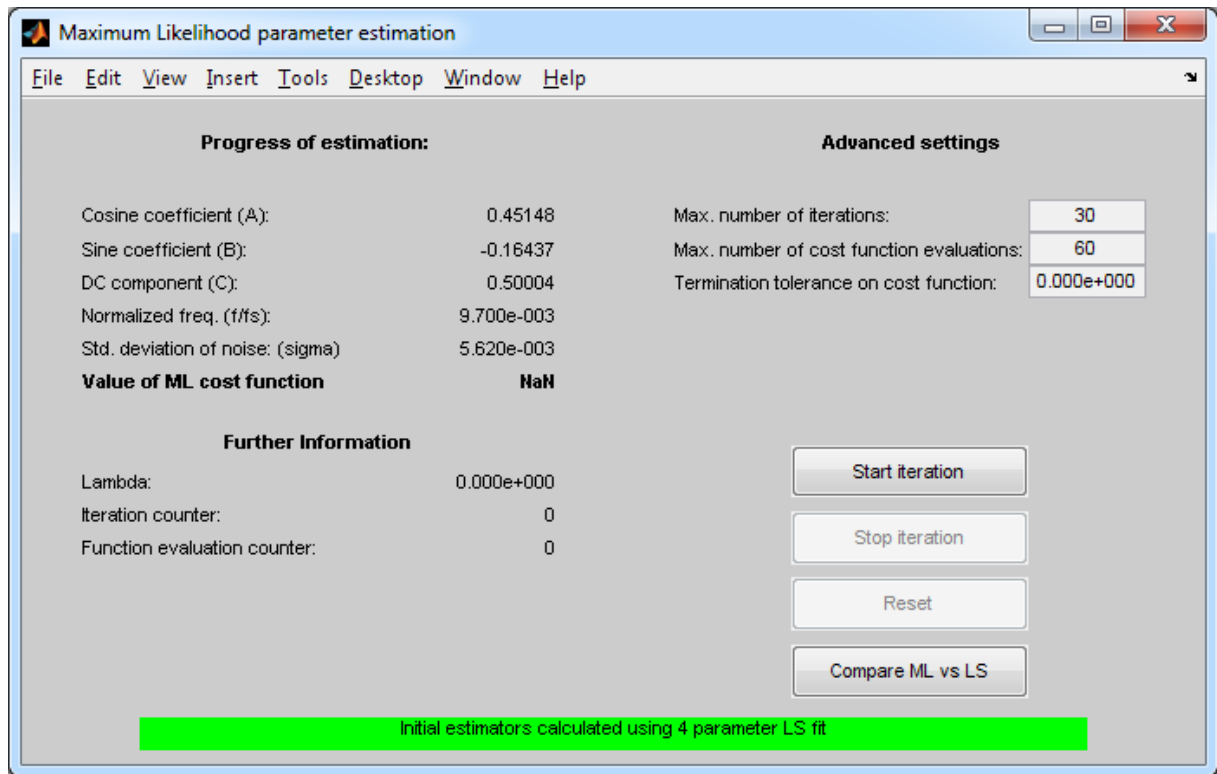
Maximum Likelihood parameter estimation

File Edit View Insert Tools Desktop Window Help

Progress of estimation:

Cosine coefficient (A): 0.45148
Sine coefficient (B): -0.16437
DC component (C): 0.50004
Normalized freq. (f/fs): 9.700e-003
Std. deviation of noise: (sigma) 5.620e-003
Value of ML cost function NaN

Further Information

Lambda: 0.000e+000
Iteration counter: 0
Function evaluation counter: 0

Advanced settings

Max. number of iterations: 30
Max. number of cost function evaluations: 60
Termination tolerance on cost function: 0.000e+000

Start iteration

Stop iteration

Reset

Compare ML vs LS

Initial estimators calculated using 4 parameter LS fit